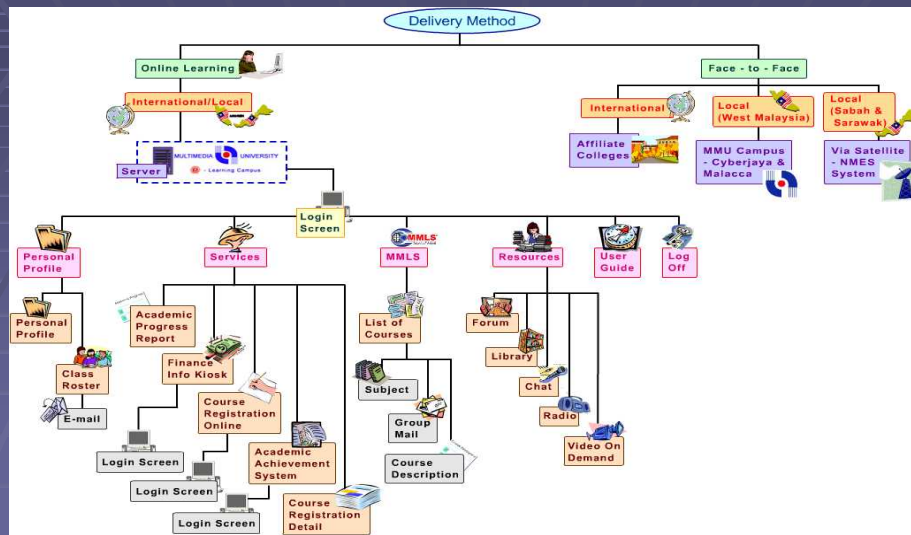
Delivery Method

Online Learning

International/Local

MULTIMEDIA UNIVERSITY

Server

e - Learning Campus

Login Screen

Personal Profile

Personal Profile

Class Roster

E-mail

Services

Academic Progress Report

Finance Info Kiosk

Course Registration Online

Academic Achievement System

Course Registration Detail

Login Screen

Login Screen

Login Screen

MMLS

MMLS

List of Courses

Subject

Group Mail

Course Description

Resources

Forum

Library

Chat

Radio

Video On Demand

User Guide

Log Off

Face - to - Face

International

Affiliate Colleges

Local (West Malaysia)

MMU Campus - Cyberjaya & Malacca

Local (Sabah & Sarawak)

Via Satellite - NMES System